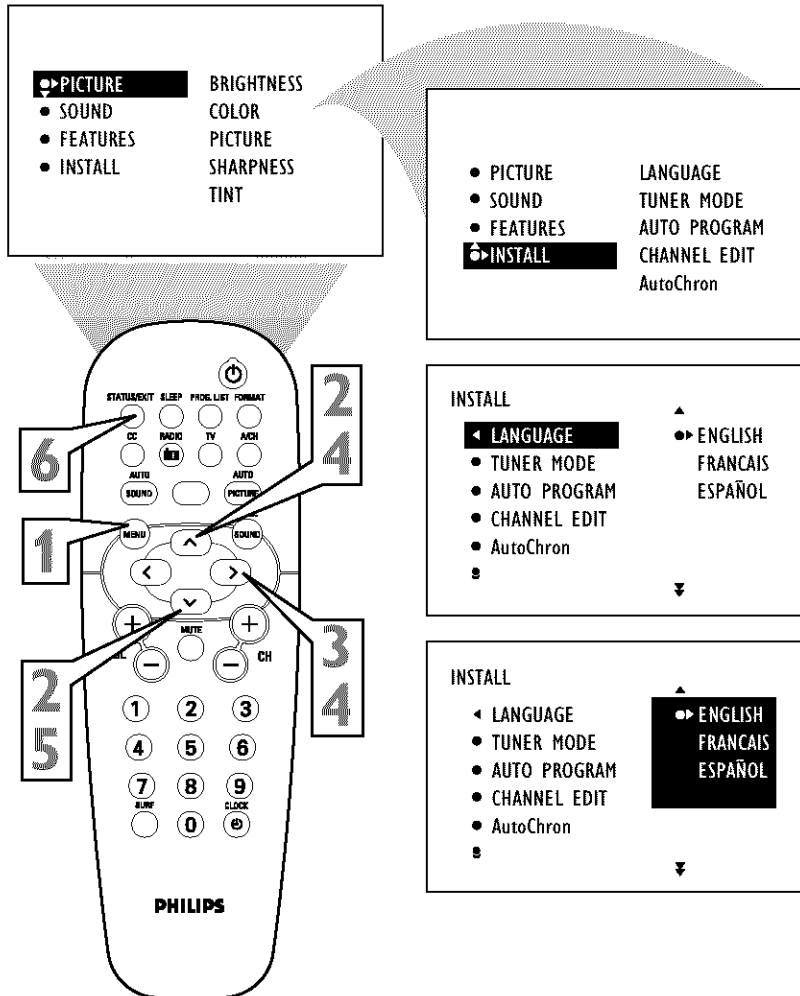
PICTURE
SOUND
FEATURES
INSTALL

BRIGHTNESS
COLOR
PICTURE
SHARPNESS
TINT

PICTURE
SOUND
FEATURES
INSTALL

LANGUAGE
TUNER MODE
AUTO PROGRAM
CHANNEL EDIT
AutoChron

INSTALL
LANGUAGE
TUNER MODE
AUTO PROGRAM
CHANNEL EDIT
AutoChron

ENGLISH
FRANCAIS
ESPAÑOL

INSTALL
LANGUAGE
TUNER MODE
AUTO PROGRAM
CHANNEL EDIT
AutoChron

ENGLISH
FRANCAIS
ESPAÑOL

STATUS/EXIT SLEEP PROG.LIST FORMAT
CC RADIO TV A/CH
AUTO SOUND AUTO PICTURE
MENU SOUND
MUTE
VOL CH
1 2 3
4 5 6
7 8 9
SURF 0 CLOCK

PHILIPS

6
1
2
4
2
5
3
4